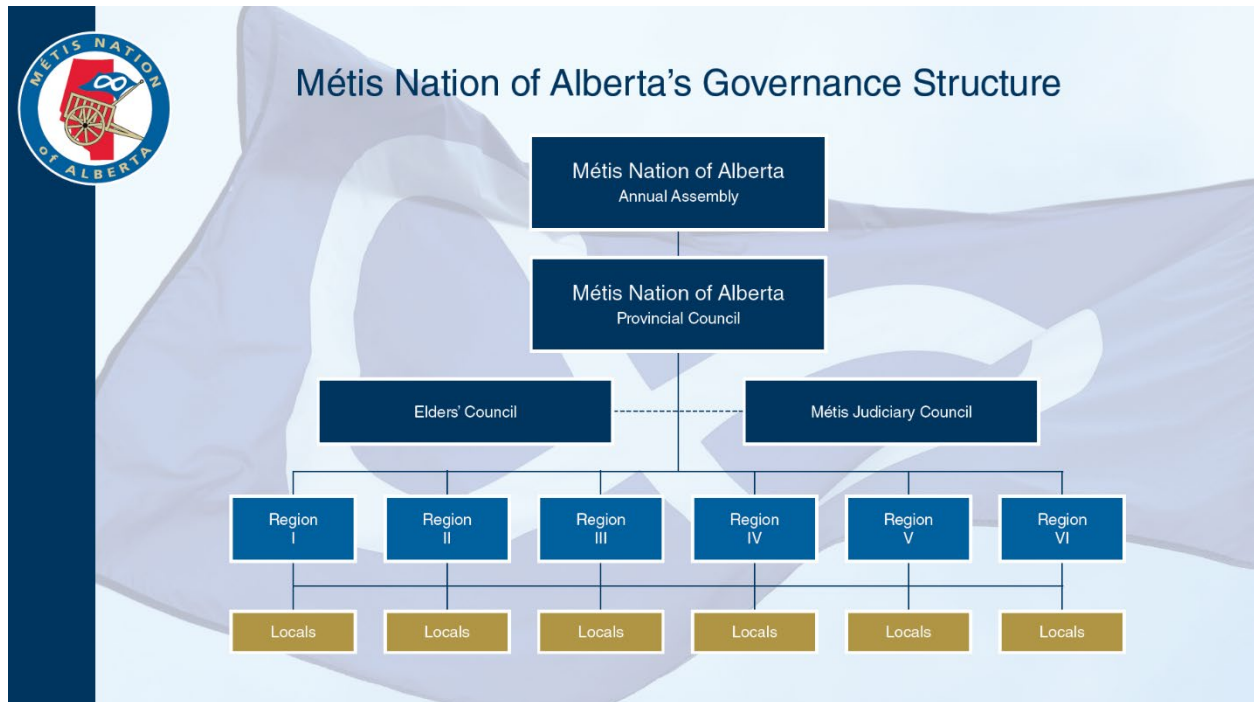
MÉTIS NATION of ALBERTA

Métis Nation of Alberta's Governance Structure

Métis Nation of Alberta
Annual Assembly

Métis Nation of Alberta
Provincial Council

Elders' Council

Métis Judiciary Council

Region I

Region II

Region III

Region IV

Region V

Region VI

Locals

Locals

Locals

Locals

Locals

Locals